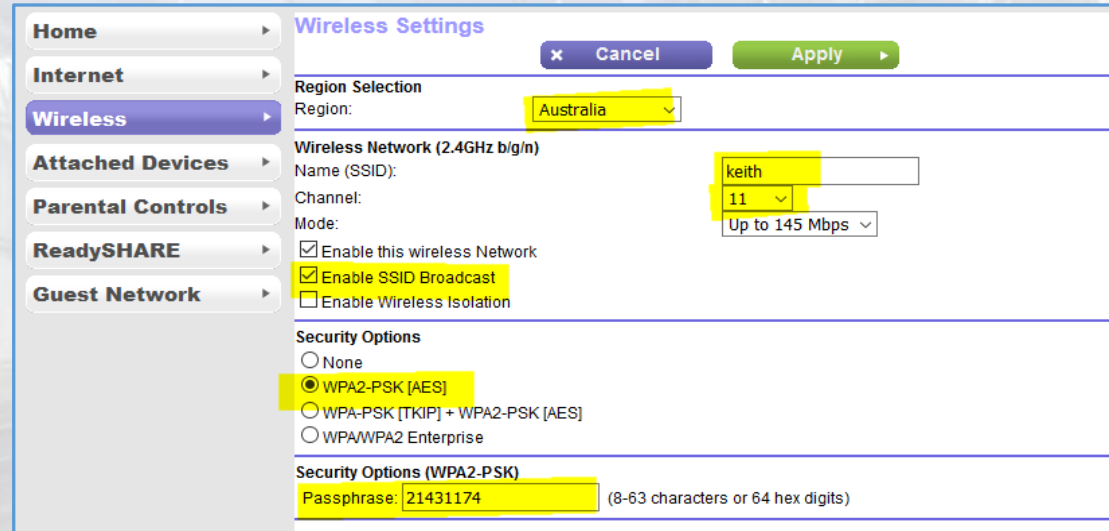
Home
Internet
Wireless
Attached Devices
Parental Controls
ReadySHARE
Guest Network

Wireless Settings

× Cancel
Apply

Region Selection
Region: Australia

Wireless Network (2.4GHz b/g/n)
Name (SSID): keith
Channel: 11
Mode: Up to 145 Mbps
Enable this wireless Network
Enable SSID Broadcast
Enable Wireless Isolation

Security Options
None
WPA2-PSK [AES]
WPA-PSK [TKIP] + WPA2-PSK [AES]
WPA/WPA2 Enterprise

Security Options (WPA2-PSK)
Passphrase: 21431174 (8-63 characters or 64 hex digits)